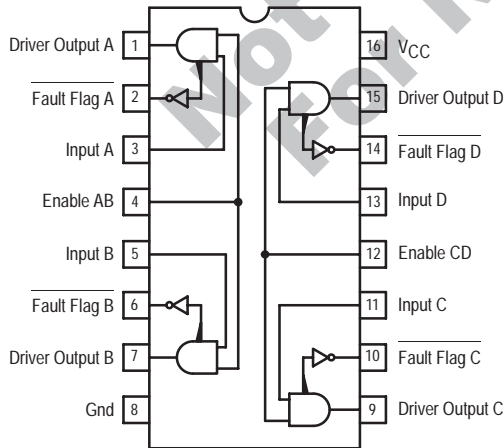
Driver Output A 1
$\overline{\text{Fault Flag A}}$ 2
Input A 3
Enable AB 4
Input B 5
$\overline{\text{Fault Flag B}}$ 6
Driver Output B 7
Gnd 8

16 $V_{CC}$
15 Driver Output D
14 $\overline{\text{Fault Flag D}}$
13 Input D
12 Enable CD
11 Input C
10 $\overline{\text{Fault Flag C}}$
9 Driver Output C

Not For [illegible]